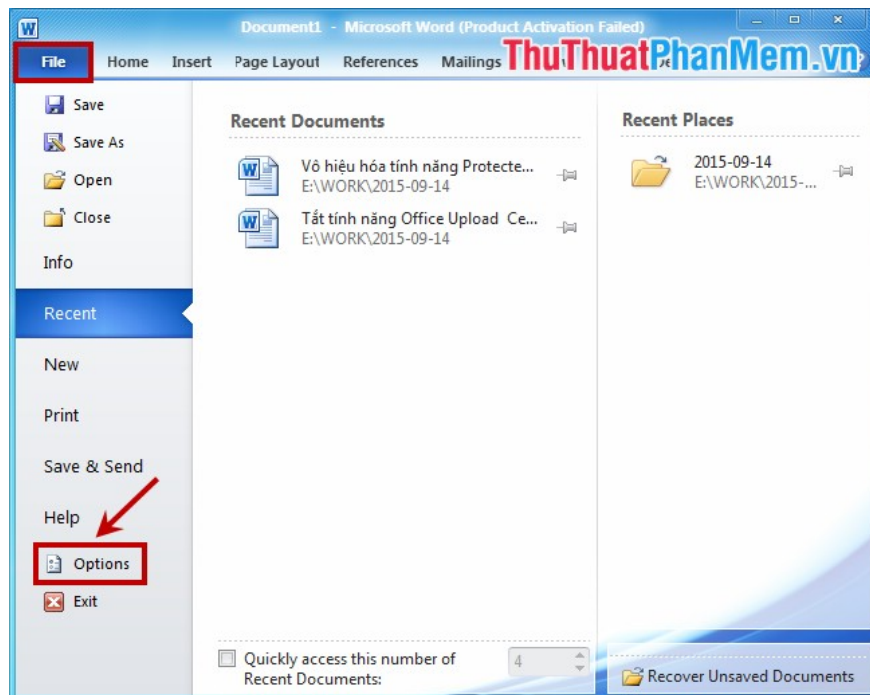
Document1 - Microsoft Word (Product Activation Failed)

File
Home
Insert
Page Layout
References
Mailings
ThuThuatPhanMem.vn

Save
Save As
Open
Close
Info
Recent
New
Print
Save & Send
Help
Options
Exit

Recent Documents

Vô hiệu hóa tính năng Protecte...
E:\WORK\2015-09-14

Tắt tính năng Office Upload Ce...
E:\WORK\2015-09-14

Recent Places

2015-09-14
E:\WORK\2015-...

Quickly access this number of Recent Documents:
4

Recover Unsaved Documents